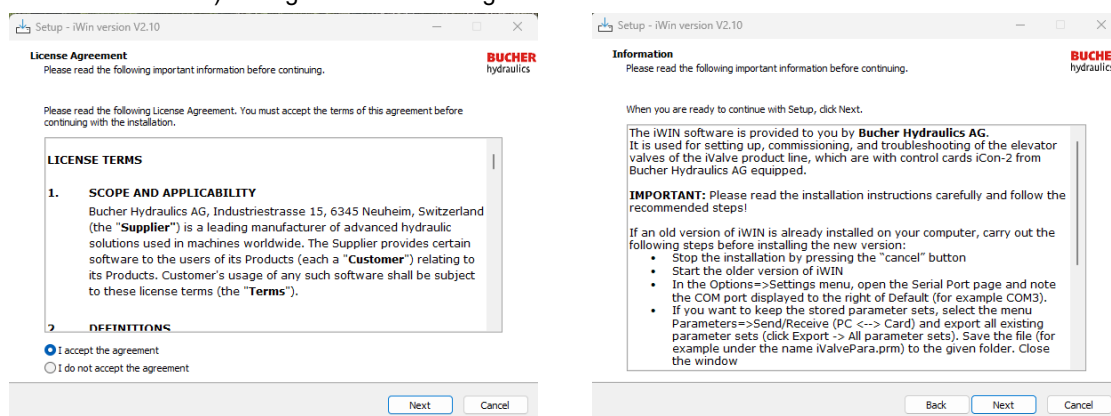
Setup - iWin version V2.10

License Agreement
Please read the following important information before continuing.

BUCHER
hydraulics

Please read the following License Agreement. You must accept the terms of this agreement before continuing with the installation.

LICENSE TERMS

1. SCOPE AND APPLICABILITY
Bucher Hydraulics AG, Industriestrasse 15, 6345 Neuheim, Switzerland (the "**Supplier**") is a leading manufacturer of advanced hydraulic solutions used in machines worldwide. The Supplier provides certain software to the users of its Products (each a "**Customer**") relating to its Products. Customer's usage of any such software shall be subject to these license terms (the "**Terms**").

2. DEFINITIONS

I accept the agreement
I do not accept the agreement

Next
Cancel

Setup - iWin version V2.10

Information
Please read the following important information before continuing.

BUCHE
hydraulics

When you are ready to continue with Setup, click Next.

The iWIN software is provided to you by **Bucher Hydraulics AG**.
It is used for setting up, commissioning, and troubleshooting of the elevator valves of the iValve product line, which are with control cards iCon-2 from Bucher Hydraulics AG equipped.

**IMPORTANT:** Please read the installation instructions carefully and follow the recommended steps!

If an old version of iWIN is already installed on your computer, carry out the following steps before installing the new version:
• Stop the installation by pressing the "cancel" button
• Start the older version of iWIN
• In the Options=>Settings menu, open the Serial Port page and note the COM port displayed to the right of Default (for example COM3).
• If you want to keep the stored parameter sets, select the menu Parameters=>Send/Receive (PC <--> Card) and export all existing parameter sets (click Export -> All parameter sets). Save the file (for example under the name iValvePara.prm) to the given folder. Close the window

Back
Next
Cancel